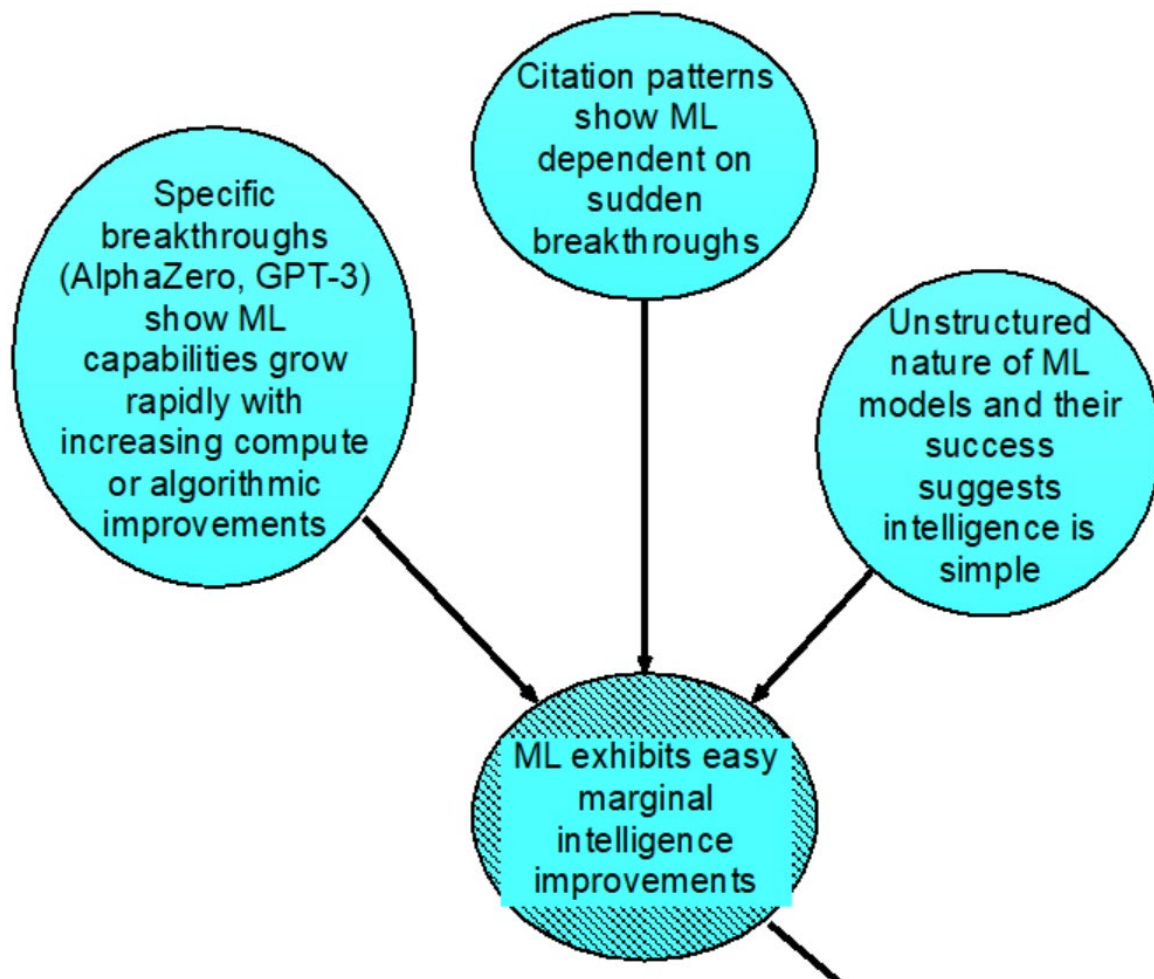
Specific breakthroughs (AlphaZero, GPT-3) show ML capabilities grow rapidly with increasing compute or algorithmic improvements

Citation patterns show ML dependent on sudden breakthroughs

Unstructured nature of ML models and their success suggests intelligence is simple

ML exhibits easy marginal intelligence improvements